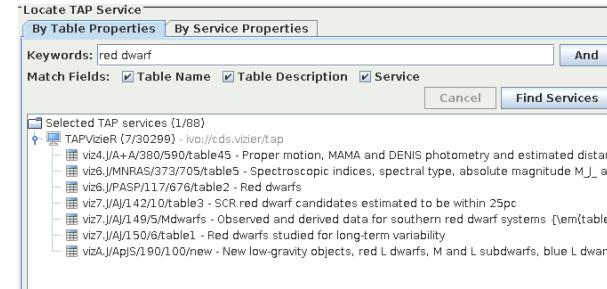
Locate TAP Service

By Table Properties | By Service Properties

Keywords: red dwarf

And

Match Fields: Table Name Table Description Service

Cancel

Find Services

Selected TAP services (1/88)

TAPVizieR (7/30299) - ivo://cds.vizier/tap

viz4.J/A+A/380/590/table45 - Proper motion, MAMA and DENIS photometry and estimated dista

viz6.J/MNRAS/373/705/table5 - Spectroscopic indices, spectral type, absolute magnitude M_J_ a

viz6.J/PASP/117/676/table2 - Red dwarfs

viz7.J/AJ/142/10/table3 - SCR red dwarf candidates estimated to be within 25pc

viz7.J/AJ/149/5/Mdwarfs - Observed and derived data for southern red dwarf systems {\em(table

viz7.J/AJ/150/6/table1 - Red dwarfs studied for long-term variability

vizA.J/ApJS/190/100/new - New low-gravity objects, red L dwarfs, M and L subdwarfs, blue L dwar